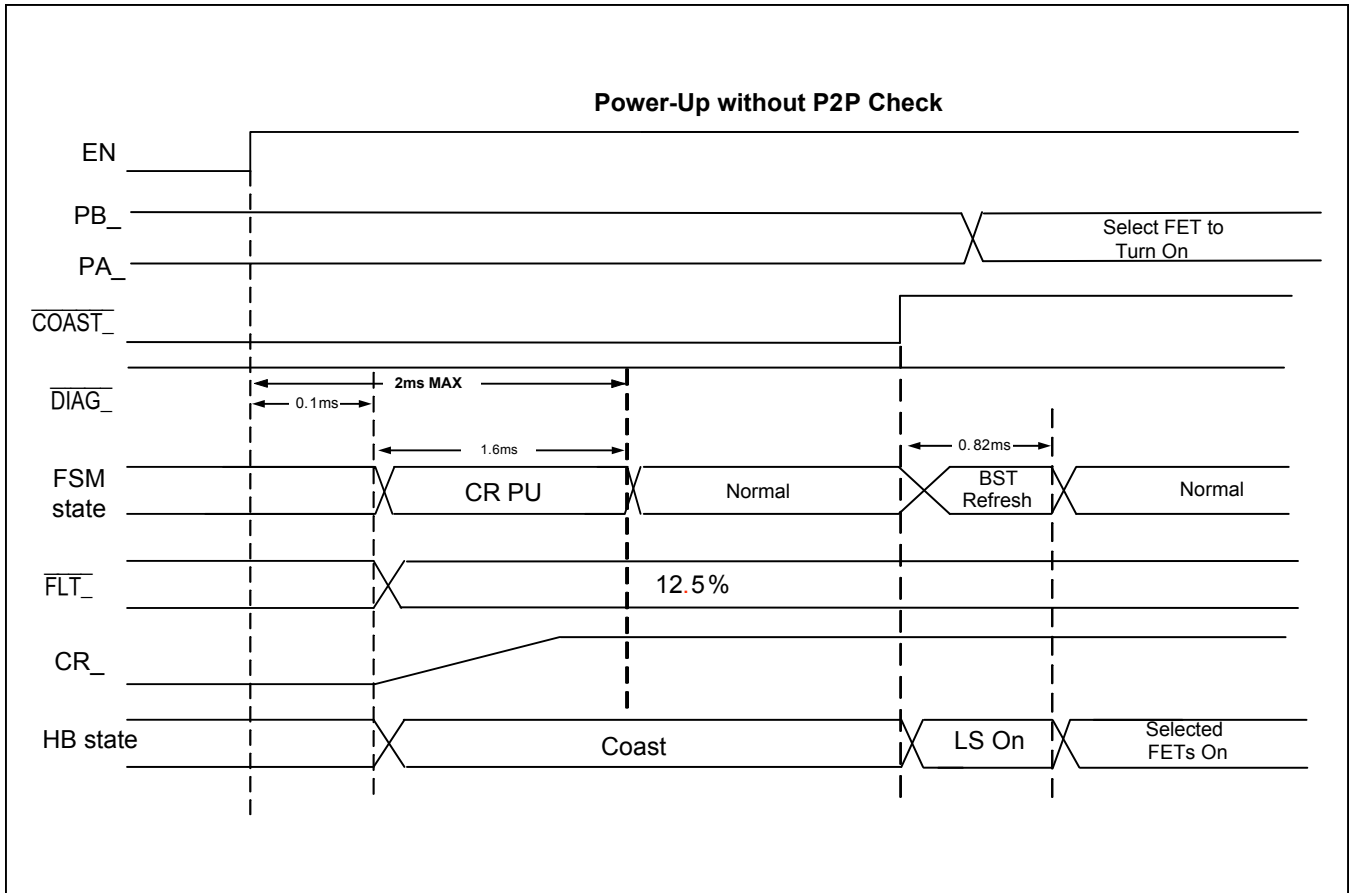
Power-Up without P2P Check

EN

PB_

PA_

Select FET to Turn On

$\overline{\text{COAST\_}}$

2ms MAX

$\overline{\text{DIAG\_}}$

0.1ms

1.6ms

0.82ms

FSM state

CR PU

Normal

BST Refresh

Normal

$\overline{\text{FLT\_}}$

12.5%

CR_

HB state

Coast

LS On

Selected FETs On